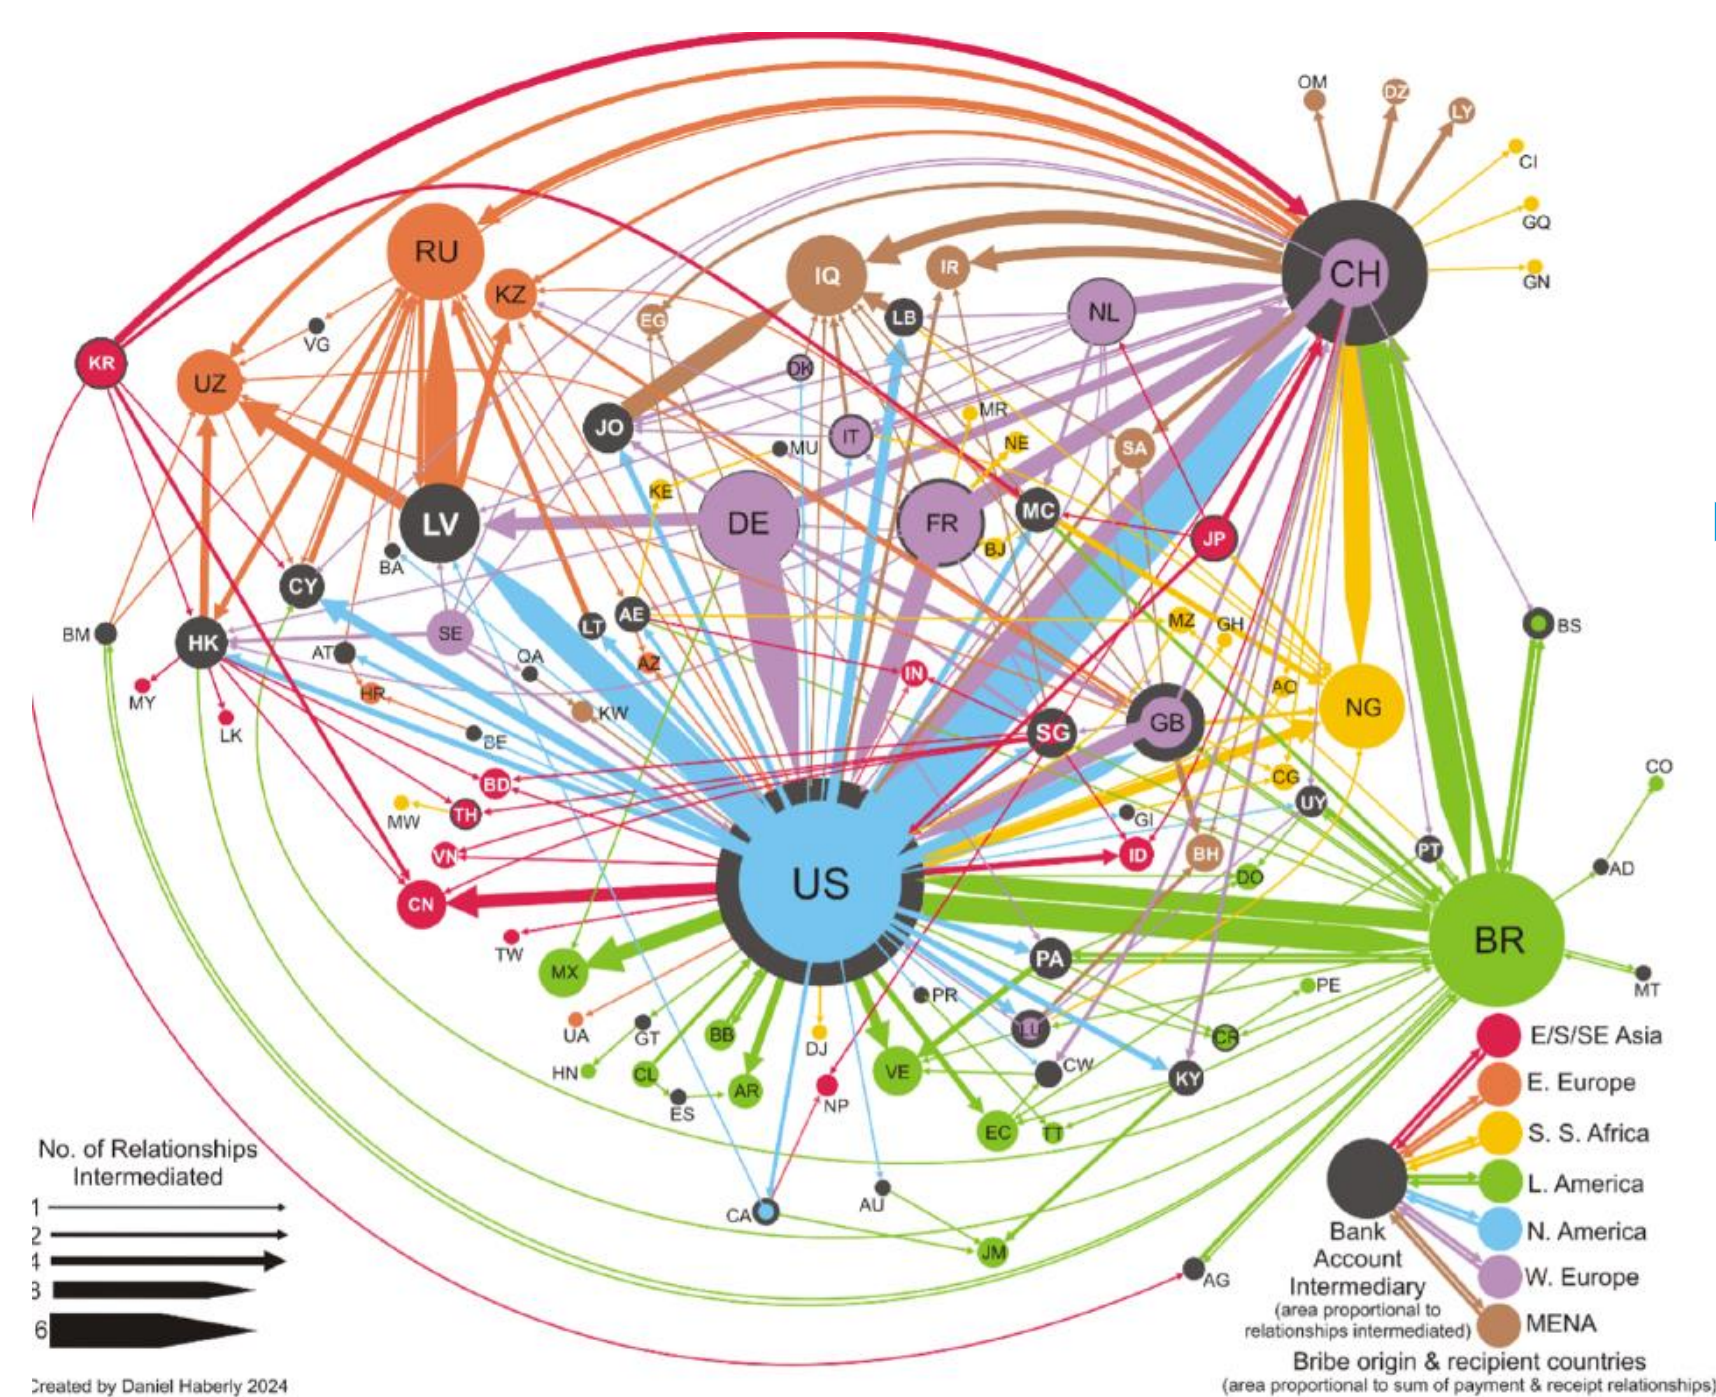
OM
DZ
LY
CI
GQ
GN
CH
RU
KZ
IQ
IR
NL
LB
EG
VG
KR
UZ
DK
MR
JO
IT
MU
NE
SA
KE
DE
FR
MC
LV
JP
BJ
BA
CY
SE
LT
AE
MZ
GH
BS
BM
HK
AT
QA
AZ
IN
AO
NG
MY
HR
KW
LK
BE
SG
GB
BD
CG
CO
MW
TH
GI
UY
VN
ID
BH
PT
AD
CN
US
DO
TW
BR
MX
PA
MT
PR
PE
UA
GT
BB
DJ
LU
CR
HN
CL
VE
CW
KY
ES
AR
NP
EC
TT
CA
AU
JM
AG

E/S/SE Asia
E. Europe
S. S. Africa
L. America
N. America
W. Europe
MENA

Bank Account Intermediary
(area proportional to relationships intermediated)

Bribe origin & recipient countries
(area proportional to sum of payment & receipt relationships)

No. of Relationships Intermediated
1
2
4
3
6

Created by Daniel Haberly 2024